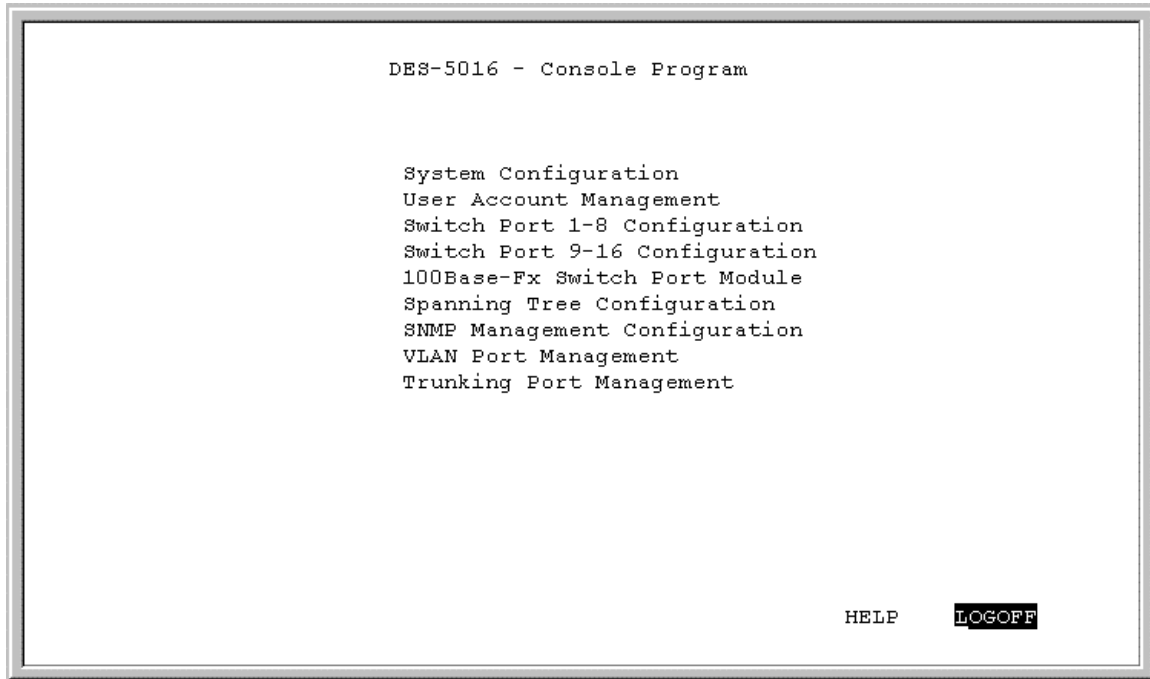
DES-5016 - Console Program

System Configuration
User Account Management
Switch Port 1-8 Configuration
Switch Port 9-16 Configuration
100Base-Fx Switch Port Module
Spanning Tree Configuration
SNMP Management Configuration
VLAN Port Management
Trunking Port Management

HELP LOGOFF